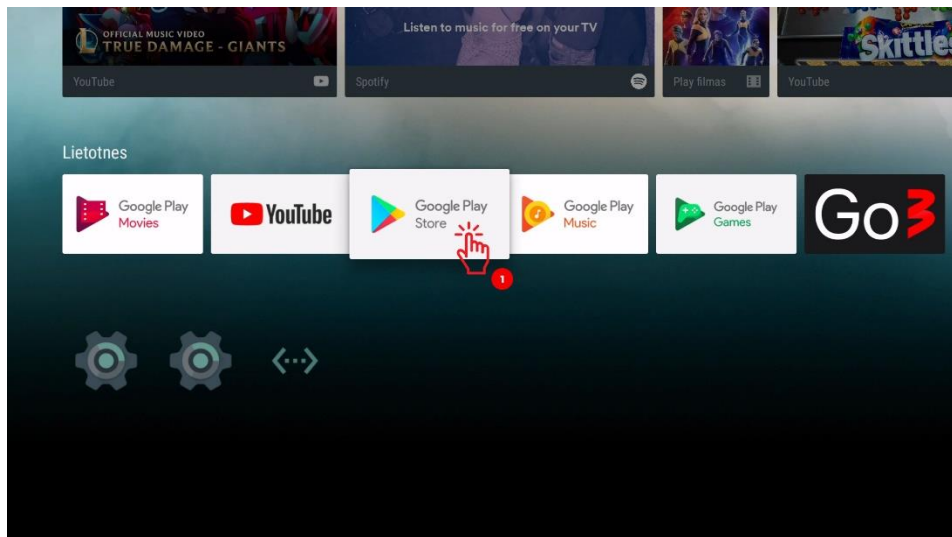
OFFICIAL MUSIC VIDEO
TRUE DAMAGE - GIANTS
YouTube

Listen to music for free on your TV
Spotify

Play filmas

Skittles
YouTube

Lietotnes

Google Play Movies

YouTube

Google Play Store

1

Google Play Music

Google Play Games

Go3